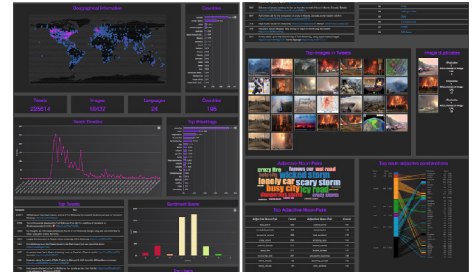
Geographical Information

Countries

Tweets
229814

Images
39432

Languages
24

Countries
186

Tweet Timeline

Top Hashtags

Top Tweets

Sentiment Score

Top Images in Tweets

Image Duplicates

Adjective-Noun Pairs

crazy fire
busy city
scary storm
lovely car
wicked storm

Top Adjective-Noun Pairs

Top noun-adjective combinations